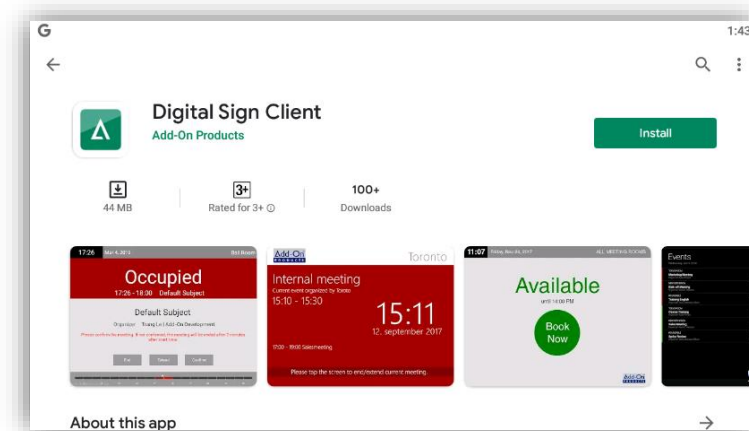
G

1:43

Digital Sign Client
Add-On Products

Install

44 MB

3+
Rated for 3+

100+
Downloads

17:26 Mar 4, 2019 Bell Room

Occupied
17:26 - 18:30 Default Subject

Default Subject
Organizer Trang Le | Add-On Development

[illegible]

Add-On Toronto

Internal meeting
Current event organized by Toronto
15:10 - 15:30

15:11
12. september 2017

17:00 - 18:00 Salesmeeting

Please tap the screen to end/extend current meeting.

11:07 Friday, Nov 03, 2017 ALL MEETING ROOMS

Available
until 14:00 PM

Book Now

Add-On

Events

About this app